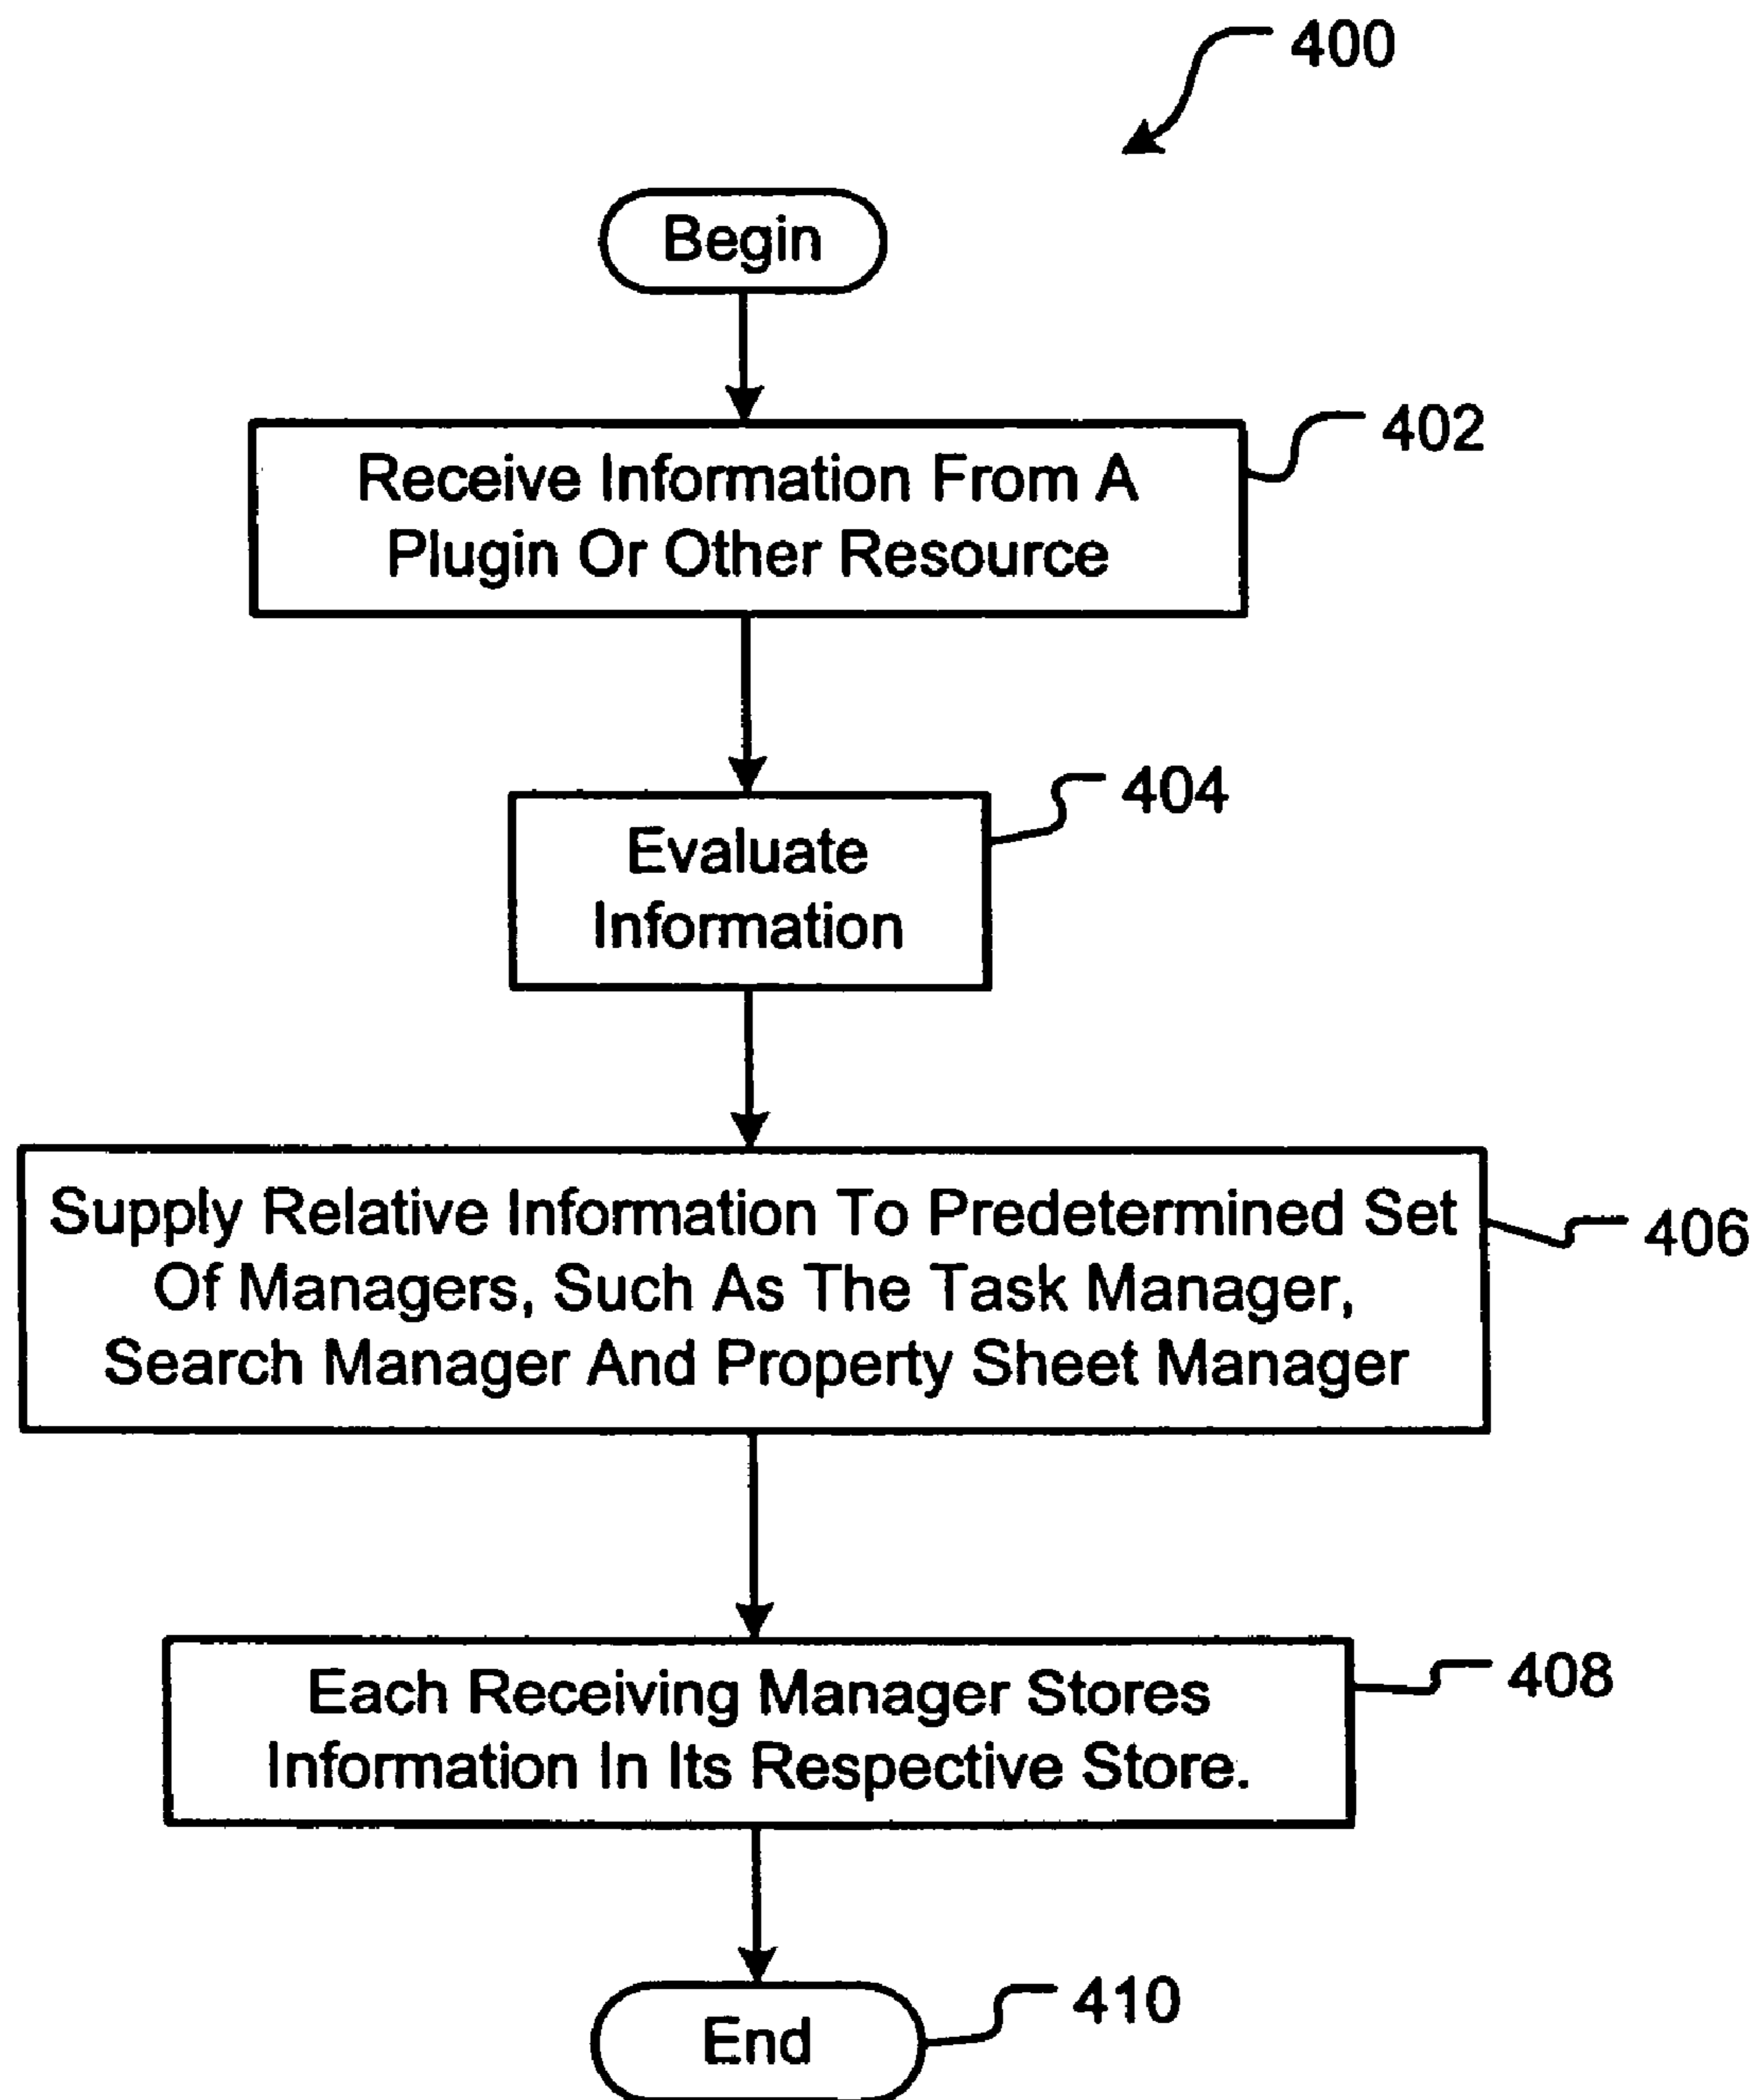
400

Begin

Receive Information From A Plugin Or Other Resource

402

Evaluate Information

404

Supply Relative Information To Predetermined Set Of Managers, Such As The Task Manager, Search Manager And Property Sheet Manager

406

Each Receiving Manager Stores Information In Its Respective Store.

408

End

410